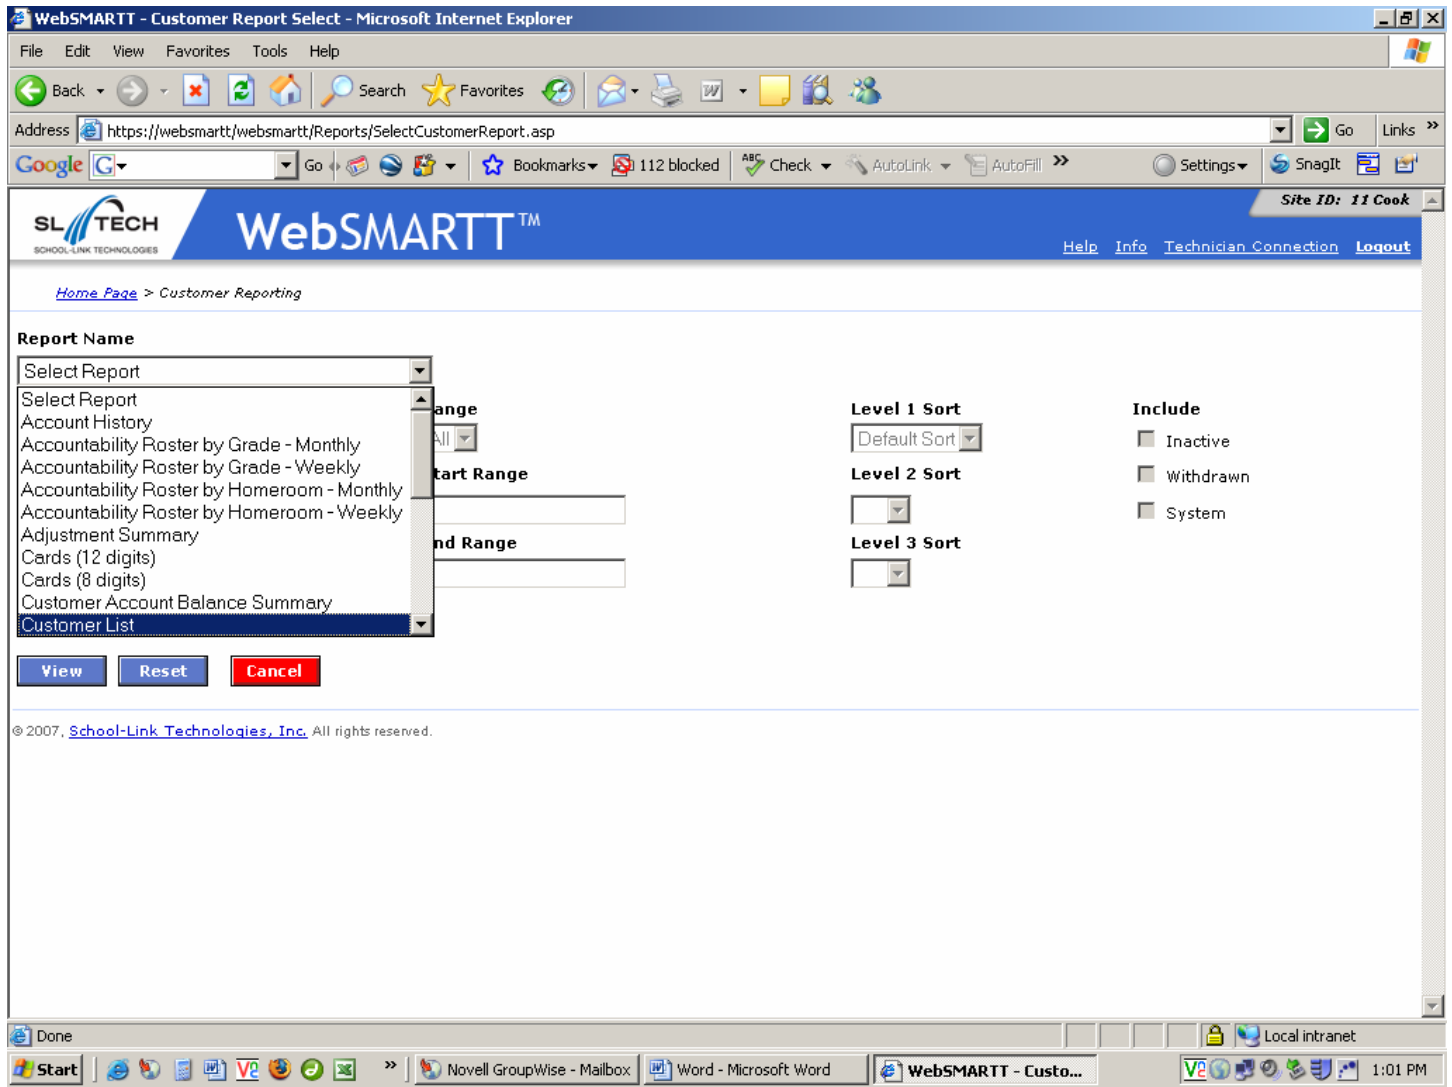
WebSMARTT - Customer Report Select - Microsoft Internet Explorer

File Edit View Favorites Tools Help

Back Search Favorites

Address https://websmartt/websmartt/Reports/SelectCustomerReport.asp Go Links

Google G Go Bookmarks 112 blocked Check AutoLink AutoFill Settings SnagIt

SL TECH SCHOOL-LINK TECHNOLOGIES

WebSMARTT™

Site ID: 11 Cook

Help Info Technician Connection Logout

Home Page > Customer Reporting

Report Name

Select Report

Select Report
Account History
Accountability Roster by Grade - Monthly
Accountability Roster by Grade - Weekly
Accountability Roster by Homeroom - Monthly
Accountability Roster by Homeroom - Weekly
Adjustment Summary
Cards (12 digits)
Cards (8 digits)
Customer Account Balance Summary
Customer List

ange
All
tart Range
nd Range

Level 1 Sort
Default Sort
Level 2 Sort
Level 3 Sort

Include
Inactive
Withdrawn
System

View Reset Cancel

© 2007, School-Link Technologies, Inc. All rights reserved.

Done Local intranet

Start Novell GroupWise - Mailbox Word - Microsoft Word WebSMARTT - Custo... 1:01 PM